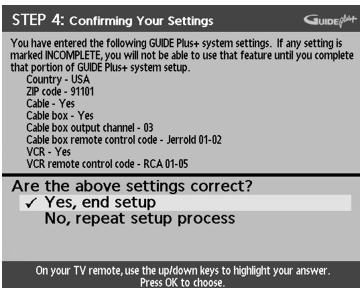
STEP 4: Confirming Your Settings

GUIDE plus+

You have entered the following GUIDE Plus+ system settings. If any setting is marked INCOMPLETE, you will not be able to use that feature until you complete that portion of GUIDE Plus+ system setup.

Country - USA
ZIP code - 91101
Cable - Yes
Cable box - Yes
Cable box output channel - 03
Cable box remote control code - Jerrold 01-02
VCR - Yes
VCR remote control code - RCA 01-05

Are the above settings correct?
✓ Yes, end setup
No, repeat setup process

On your TV remote, use the up/down keys to highlight your answer. Press OK to choose.